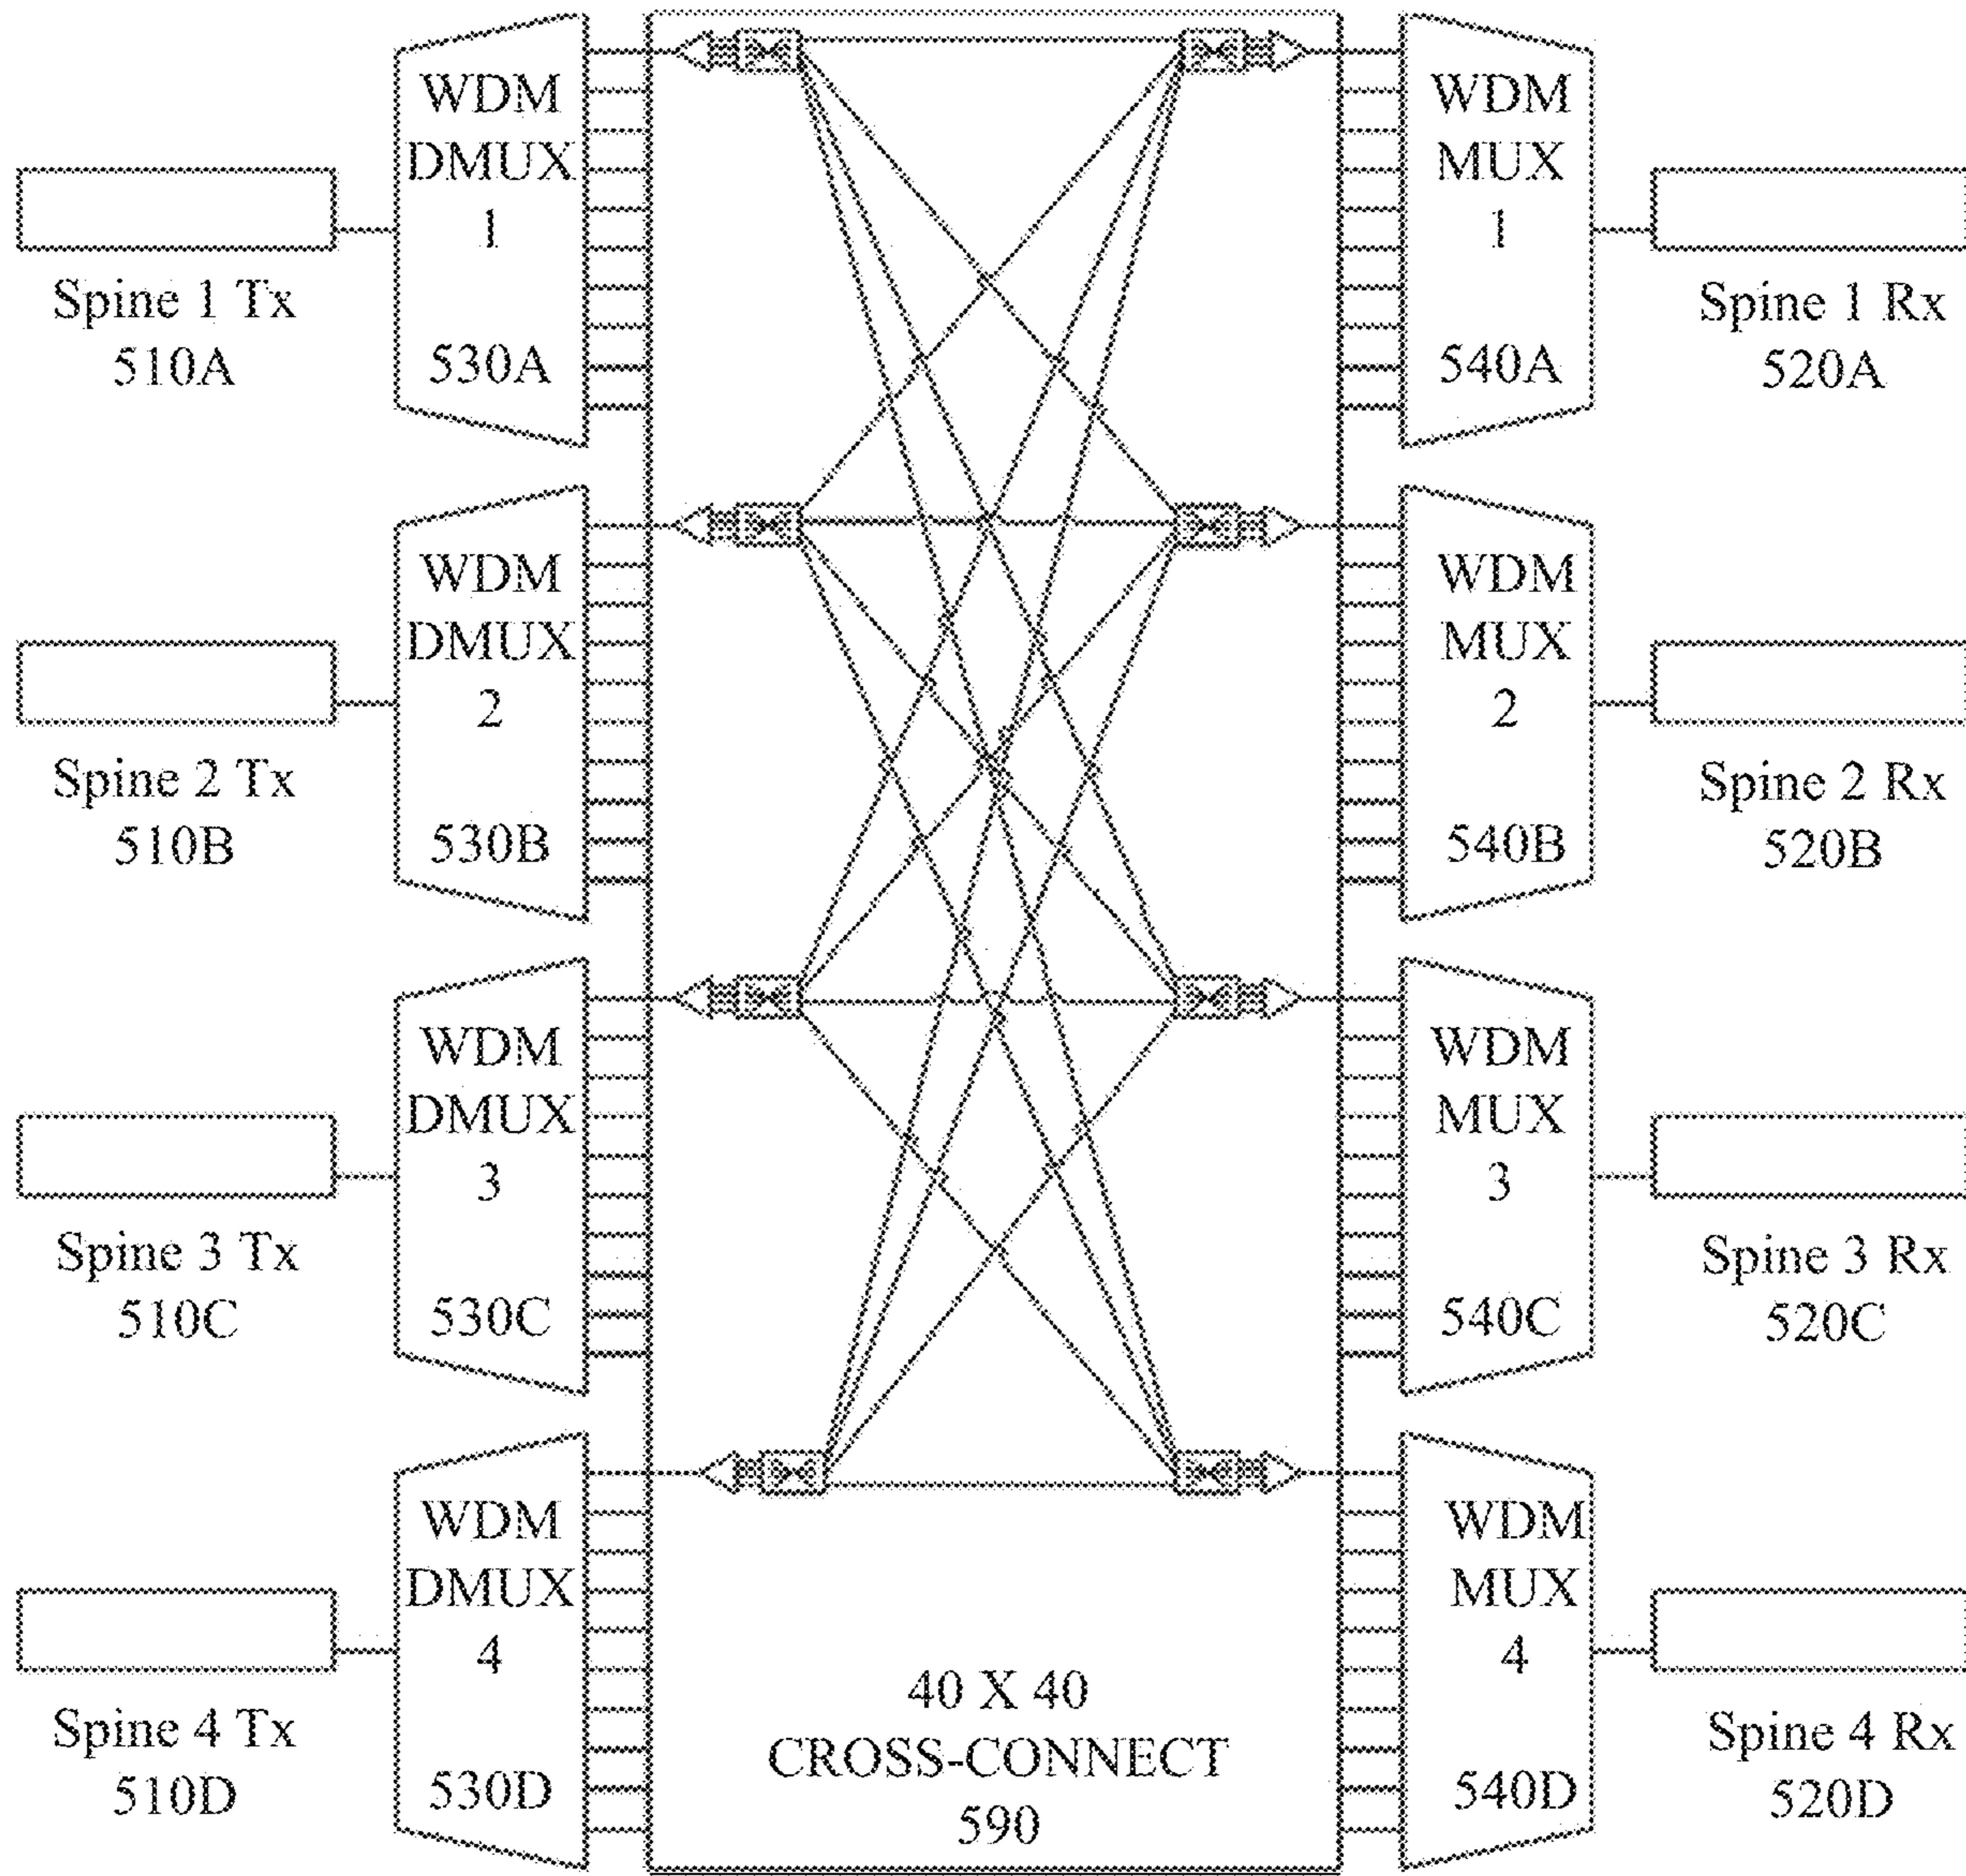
WDM DMUX 1 530A

Spine 1 Tx 510A

WDM MUX 1 540A

Spine 1 Rx 520A

WDM DMUX 2 530B

Spine 2 Tx 510B

WDM MUX 2 540B

Spine 2 Rx 520B

WDM DMUX 3 530C

Spine 3 Tx 510C

WDM MUX 3 540C

Spine 3 Rx 520C

WDM DMUX 4 530D

Spine 4 Tx 510D

WDM MUX 4 540D

Spine 4 Rx 520D

40 X 40 CROSS-CONNECT 590